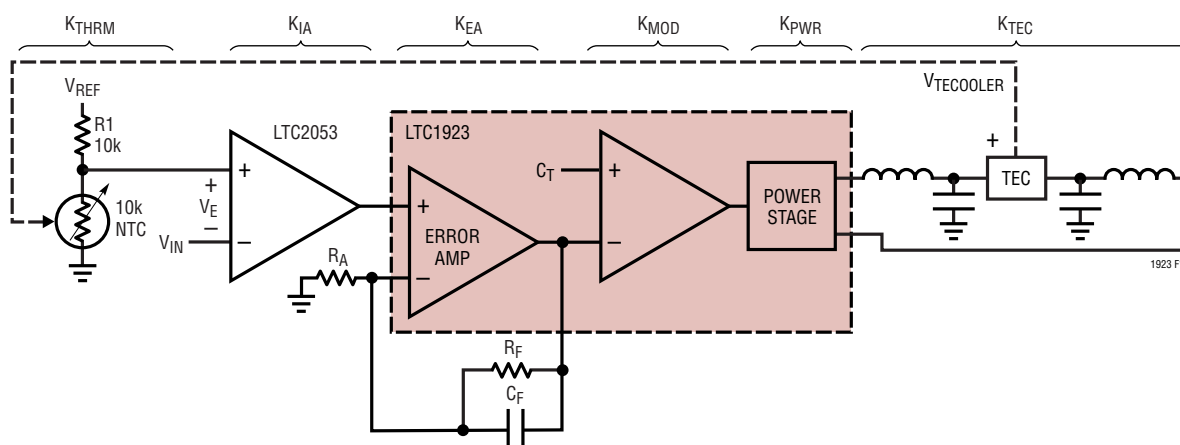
$K_{THRM}$ $K_{IA}$ $K_{EA}$ $K_{MOD}$ $K_{PWR}$ $K_{TEC}$

$V_{TECOOLER}$

$V_{REF}$

R1
10k

LTC2053

LTC1923

+

$C_T$

+

+

TEC

+

$V_E$

–

10k
NTC

$V_{IN}$

–

+

ERROR
AMP

–

POWER
STAGE

$R_A$

–

1923 F

$R_F$

$C_F$